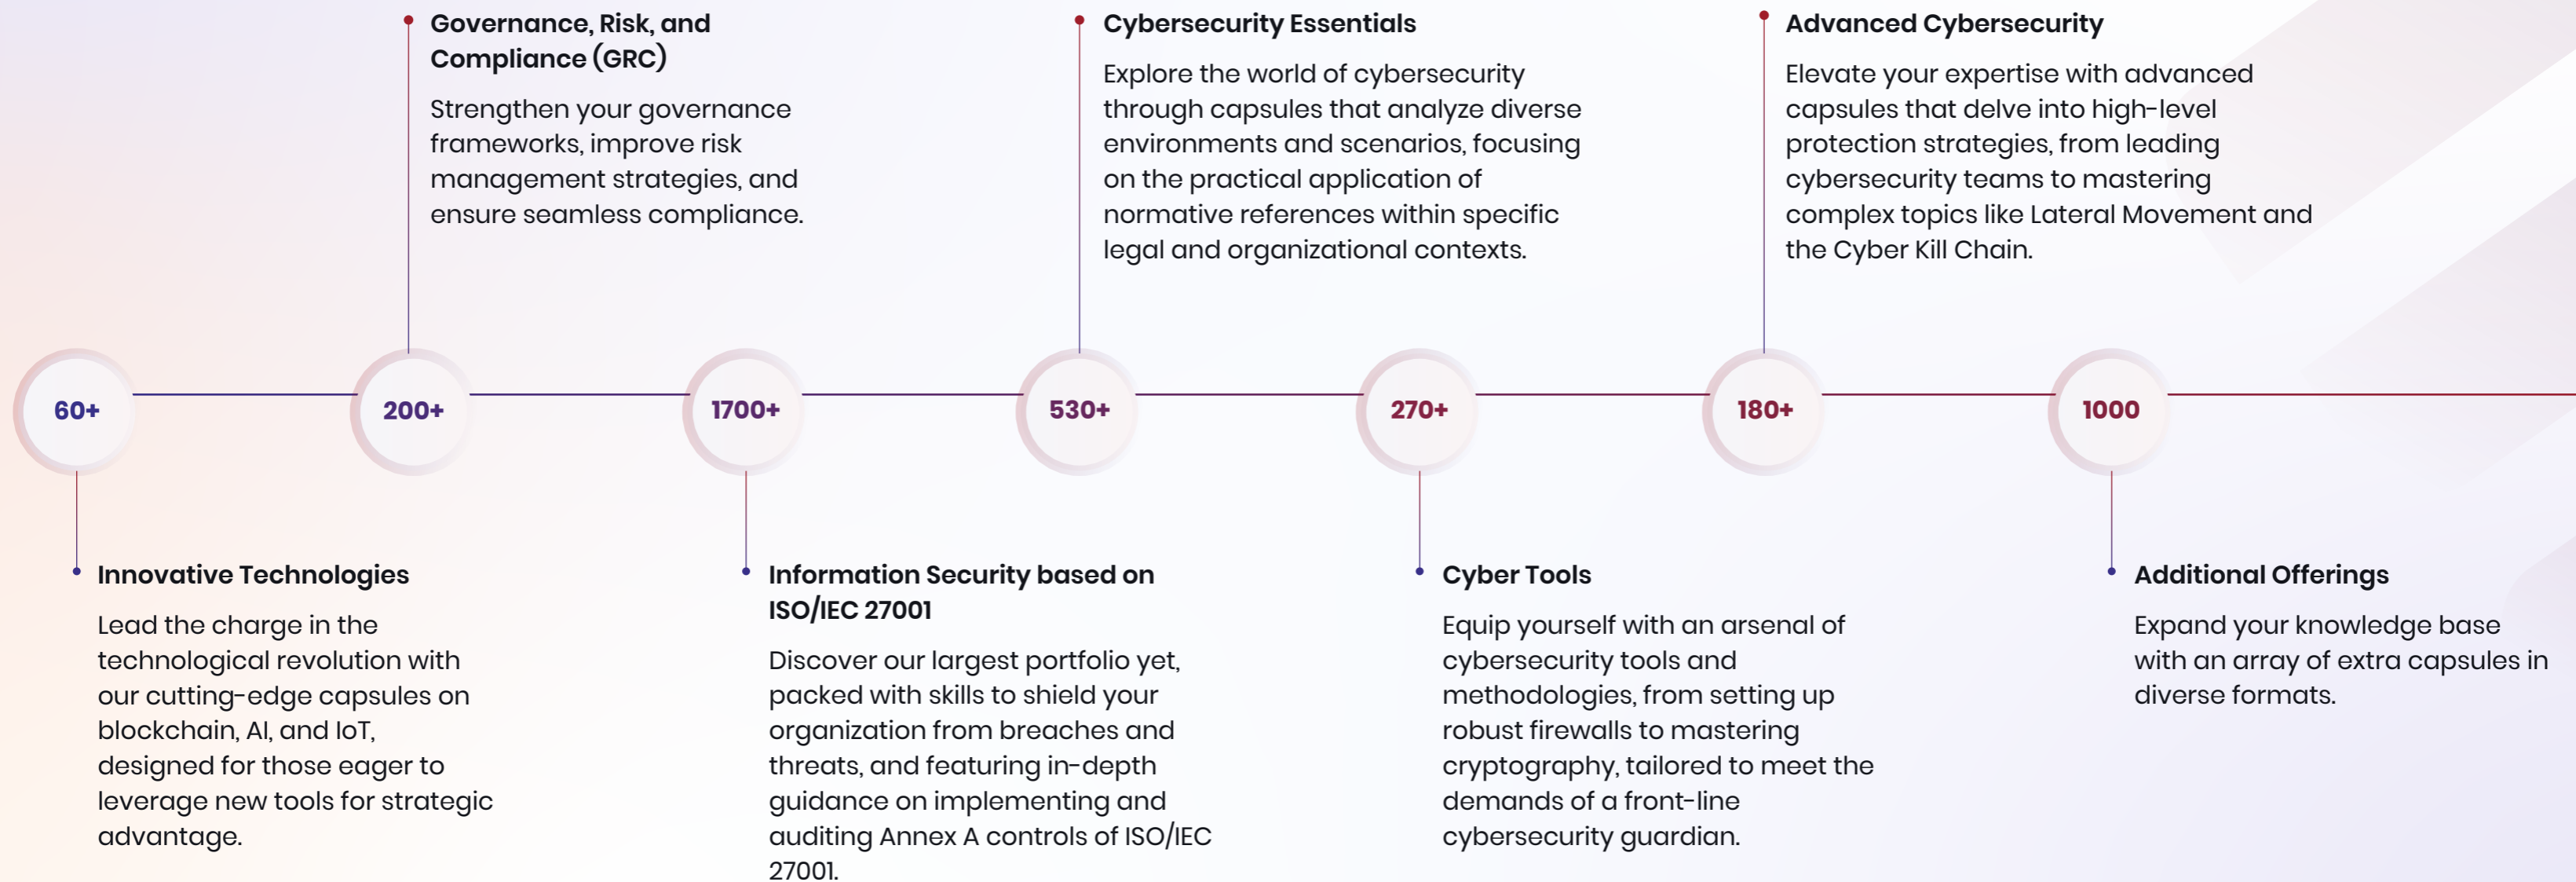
Governance, Risk, and Compliance (GRC)

Strengthen your governance frameworks, improve risk management strategies, and ensure seamless compliance.

Cybersecurity Essentials

Explore the world of cybersecurity through capsules that analyze diverse environments and scenarios, focusing on the practical application of normative references within specific legal and organizational contexts.

Advanced Cybersecurity

Elevate your expertise with advanced capsules that delve into high-level protection strategies, from leading cybersecurity teams to mastering complex topics like Lateral Movement and the Cyber Kill Chain.

60+

200+

1700+

530+

270+

180+

1000

Innovative Technologies

Lead the charge in the technological revolution with our cutting-edge capsules on blockchain, AI, and IoT, designed for those eager to leverage new tools for strategic advantage.

Information Security based on ISO/IEC 27001

Discover our largest portfolio yet, packed with skills to shield your organization from breaches and threats, and featuring in-depth guidance on implementing and auditing Annex A controls of ISO/IEC 27001.

Cyber Tools

Equip yourself with an arsenal of cybersecurity tools and methodologies, from setting up robust firewalls to mastering cryptography, tailored to meet the demands of a front-line cybersecurity guardian.

Additional Offerings

Expand your knowledge base with an array of extra capsules in diverse formats.